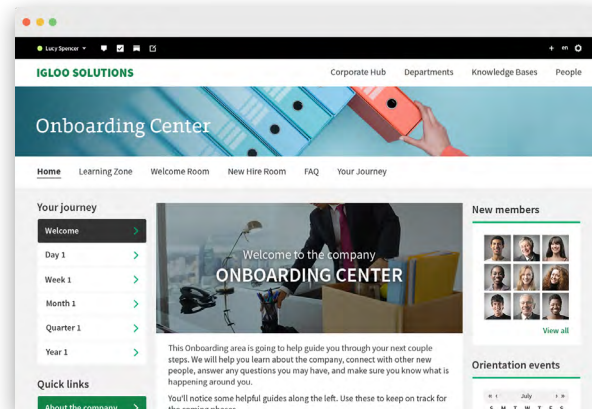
Lucy Spencer

+ en

IGLOO SOLUTIONS

Corporate Hub Departments Knowledge Bases People

Onboarding Center

Home Learning Zone Welcome Room New Hire Room FAQ Your Journey

Your journey

Welcome

Day 1

Week 1

Month 1

Quarter 1

Year 1

Quick links

About the company

Welcome to the company

ONBOARDING CENTER

This Onboarding area is going to help guide you through your next couple steps. We will help you learn about the company, connect with other new people, answer any questions you may have, and make sure you know what is happening around you.

You'll notice some helpful guides along the left. Use these to keep on track for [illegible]

New members

View all

Orientation events

July

S M T W T F S